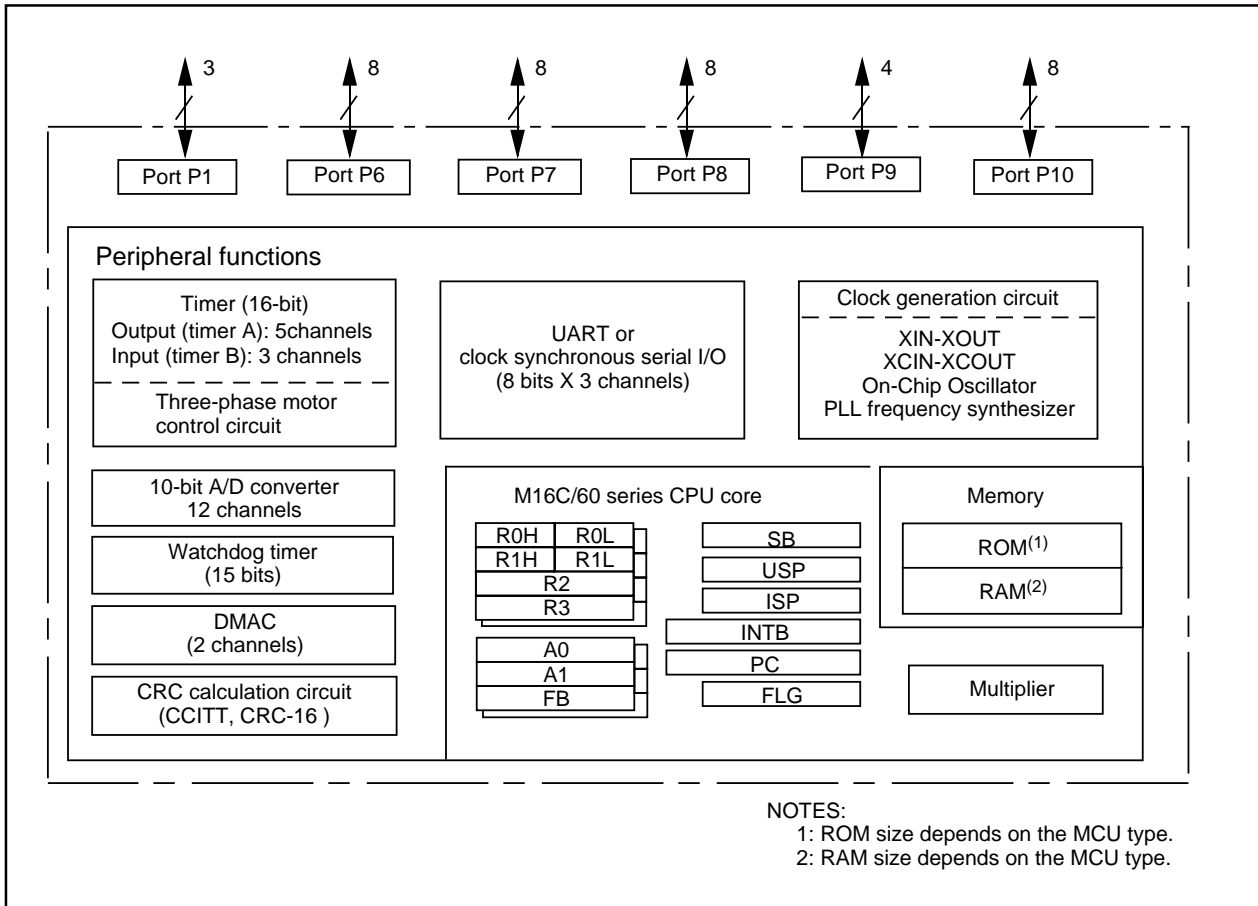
3 8 8 8 4 8

Port P1
Port P6
Port P7
Port P8
Port P9
Port P10

Peripheral functions

Timer (16-bit)
Output (timer A): 5channels
Input (timer B): 3 channels

Three-phase motor control circuit

UART or clock synchronous serial I/O (8 bits X 3 channels)

Clock generation circuit

XIN-XOUT
XCIN-XCOUT
On-Chip Oscillator
PLL frequency synthesizer

10-bit A/D converter
12 channels

Watchdog timer
(15 bits)

DMAC
(2 channels)

CRC calculation circuit
(CCITT, CRC-16 )

M16C/60 series CPU core

| R0H | R0L |
|---|---|
| R1H | R1L |
| R2 | |
| R3 | |

A0
A1
FB

SB
USP
ISP
INTB
PC
FLG

Memory

ROM$^{(1)}$
RAM$^{(2)}$

Multiplier

NOTES:
1: ROM size depends on the MCU type.
2: RAM size depends on the MCU type.